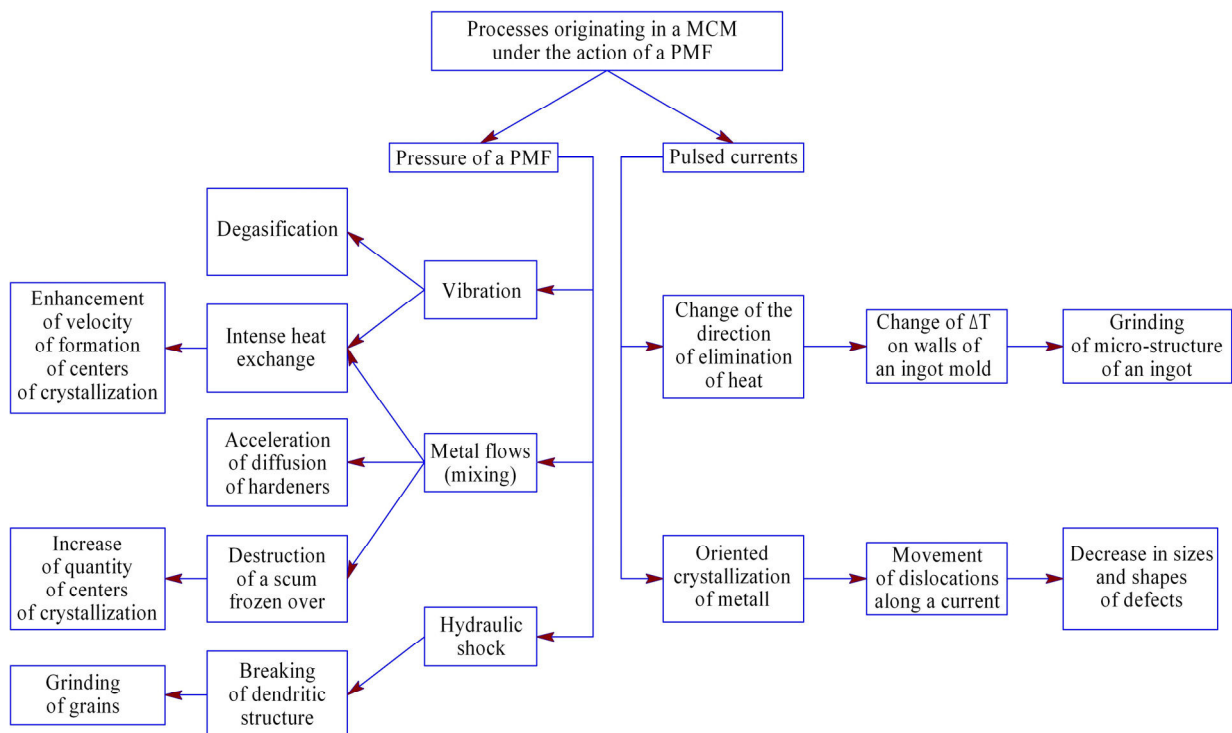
Processes originating in a MCM under the action of a PMF

Pressure of a PMF

Pulsed currents

Degasification

Vibration

Enhancement of velocity of formation of centers of crystallization

Intense heat exchange

Acceleration of diffusion of hardeners

Metal flows (mixing)

Increase of quantity of centers of crystallization

Destruction of a scum frozen over

Hydraulic shock

Grinding of grains

Breaking of dendritic structure

Change of the direction of elimination of heat

Change of ΔT on walls of an ingot mold

Grinding of micro-structure of an ingot

Oriented crystallization of metall

Movement of dislocations along a current

Decrease in sizes and shapes of defects